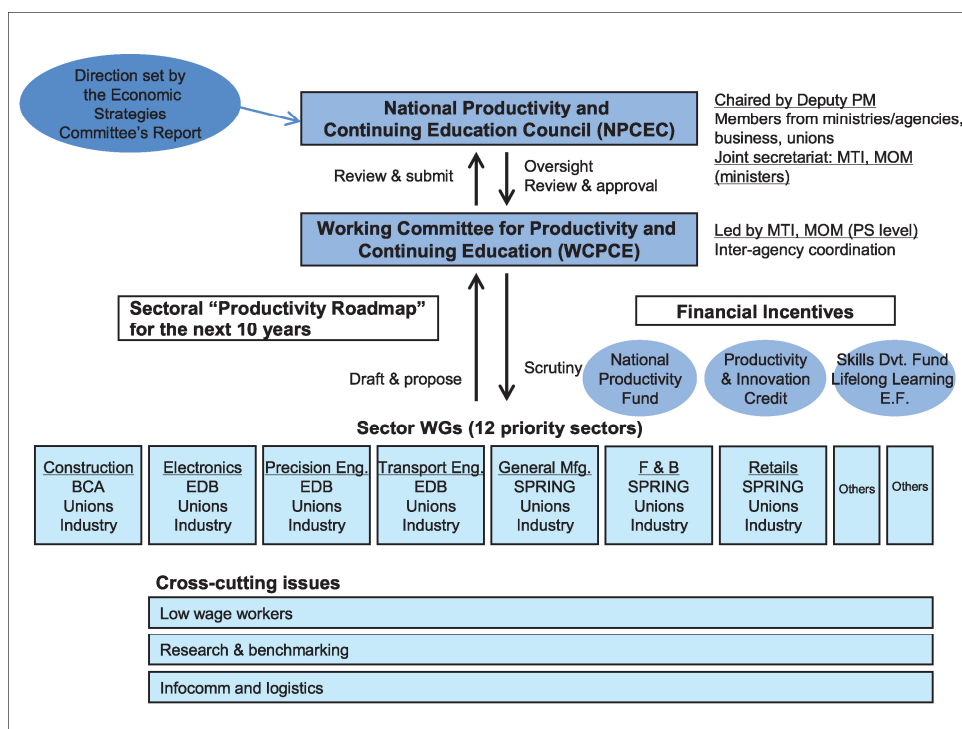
Direction set by the Economic Strategies Committee's Report

National Productivity and Continuing Education Council (NPCEC)

Chaired by Deputy PM
Members from ministries/agencies, business, unions
Joint secretariat: MTI, MOM (ministers)

Review & submit

Oversight
Review & approval

Working Committee for Productivity and Continuing Education (WCPCE)

Led by MTI, MOM (PS level)
Inter-agency coordination

Sectoral "Productivity Roadmap" for the next 10 years

Financial Incentives

Draft & propose

Scrutiny

National Productivity Fund

Productivity & Innovation Credit

Skills Dvt. Fund Lifelong Learning E.F.

Sector WGs (12 priority sectors)

| Construction BCA Unions Industry | Electronics EDB Unions Industry | Precision Eng. EDB Unions Industry | Transport Eng. EDB Unions Industry | General Mfg. SPRING Unions Industry | F & B SPRING Unions Industry | Retails SPRING Unions Industry | Others | Others |
|---|---|---|---|---|---|---|---|---|

Cross-cutting issues

Low wage workers

Research & benchmarking

Infocomm and logistics